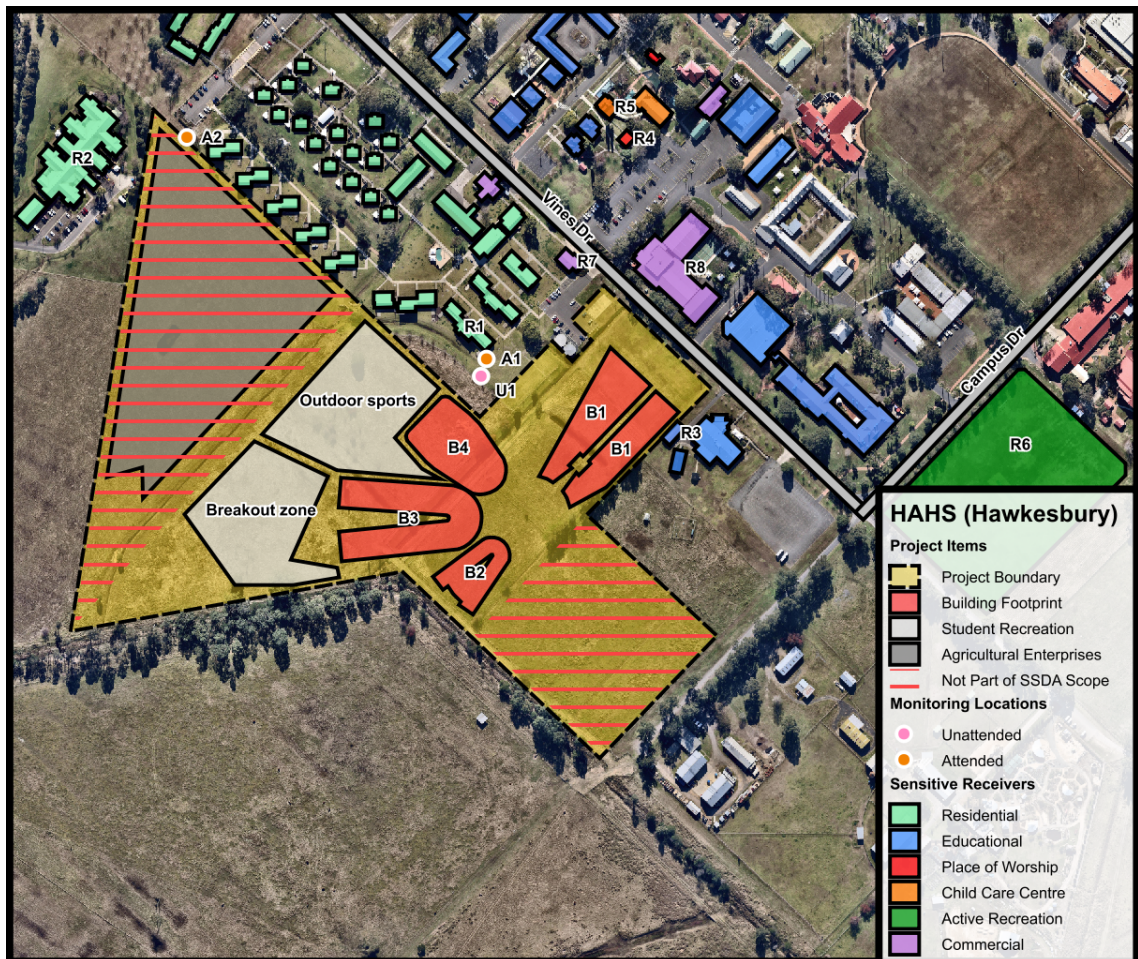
R2
A2
R5
R4
Vines Dr
R7
R8
R1
A1
U1
Outdoor sports
B1
B1
R3
Campus Dr
R6
B4
Breakout zone
B3
B2

HAHS (Hawkesbury)
Project Items
Project Boundary
Building Footprint
Student Recreation
Agricultural Enterprises
Not Part of SSDA Scope
Monitoring Locations
Unattended
Attended
Sensitive Receivers
Residential
Educational
Place of Worship
Child Care Centre
Active Recreation
Commercial